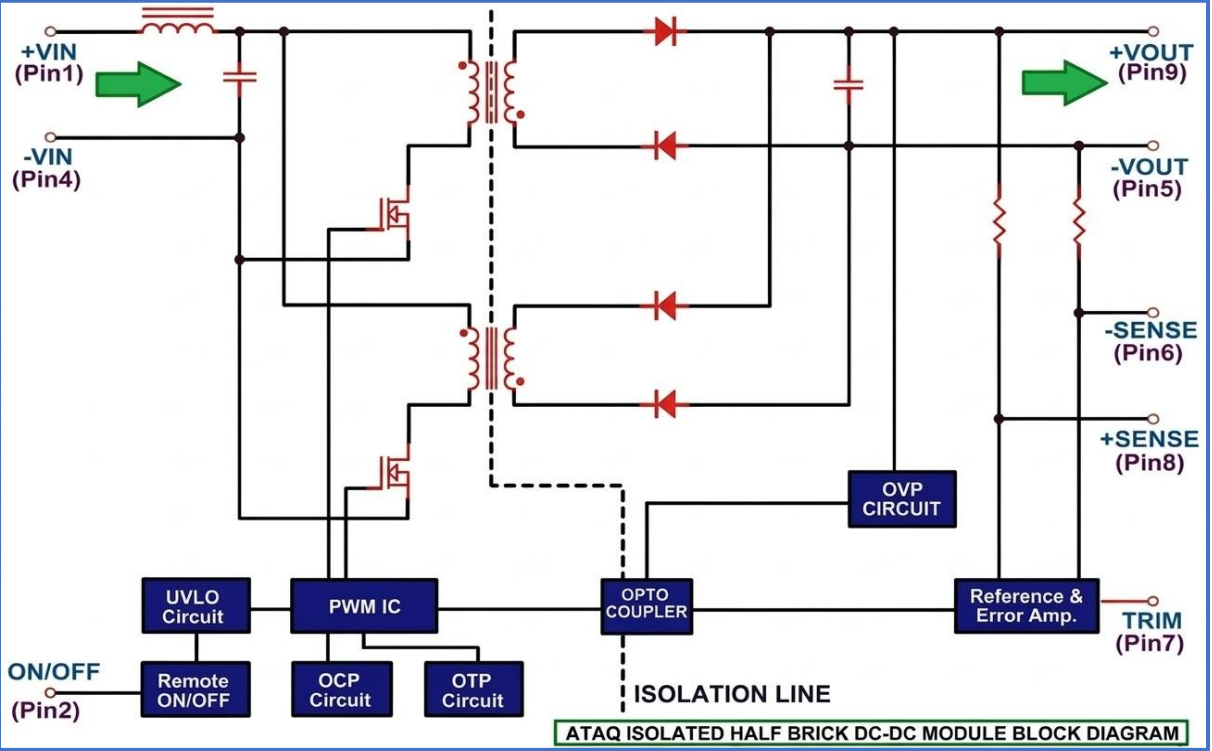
+VIN
(Pin1)

-VIN
(Pin4)

+VOUT
(Pin9)

-VOUT
(Pin5)

-SENSE
(Pin6)

+SENSE
(Pin8)

OVP
CIRCUIT

UVLO
Circuit

PWM IC

OPTO
COUPLER

Reference &
Error Amp.

TRIM
(Pin7)

ON/OFF
(Pin2)

Remote
ON/OFF

OCP
Circuit

OTP
Circuit

ISOLATION LINE

ATAQ ISOLATED HALF BRICK DC-DC MODULE BLOCK DIAGRAM